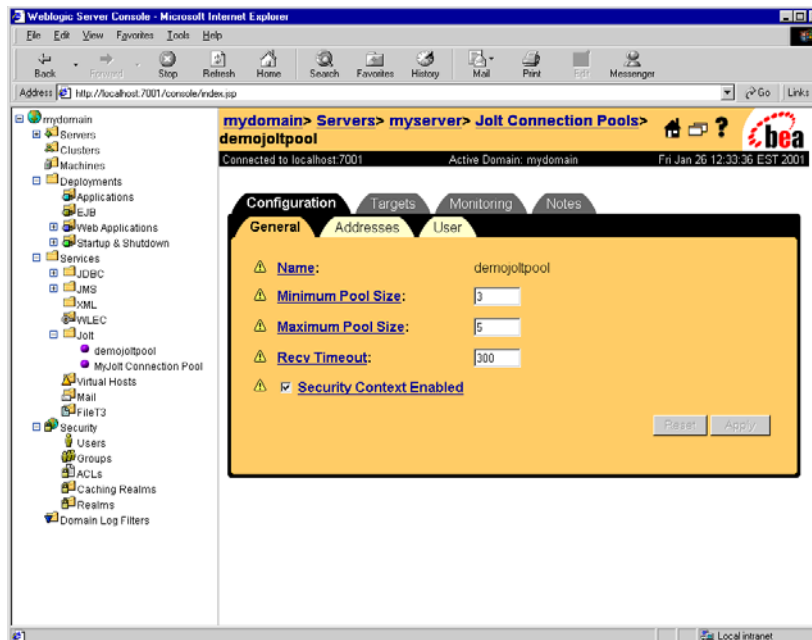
Weblogic Server Console - Microsoft Internet Explorer

File Edit View Favorites Tools Help

Back Forward Stop Refresh Home Search Favorites History Mail Print Edit Messenger

Address http://localhost:7001/console/index.jsp

Go Links

mydomain
Servers
Clusters
Machines
Deployments
Applications
EJB
Web Applications
Startup & Shutdown
Services
JDBC
JMS
XML
WLEC
Jolt
demojoltpool
MyJolt Connection Pool
Virtual Hosts
Mail
FileT3
Security
Users
Groups
ACLs
Caching Realms
Realms
Domain Log Filters

mydomain> Servers> myserver> Jolt Connection Pools> demojoltpool

bea

Connected to localhost:7001 Active Domain: mydomain Fri Jan 26 12:33:36 EST 2001

Configuration Targets Monitoring Notes

General Addresses User

Name: demojoltpool

Minimum Pool Size: 3

Maximum Pool Size: 5

Recv Timeout: 300

Security Context Enabled

Reset Apply

Local intranet